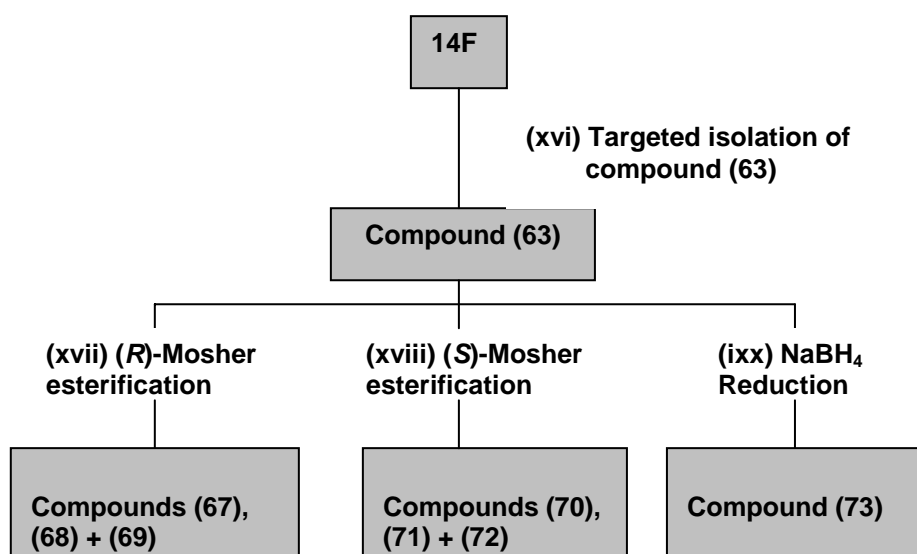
14F

(xvi) Targeted isolation of compound (63)

Compound (63)

(xvii) (*R*)-Mosher esterification

(xviii) (*S*)-Mosher esterification

(ixx) $NaBH_4$ Reduction

Compounds (67), (68) + (69)

Compounds (70), (71) + (72)

Compound (73)